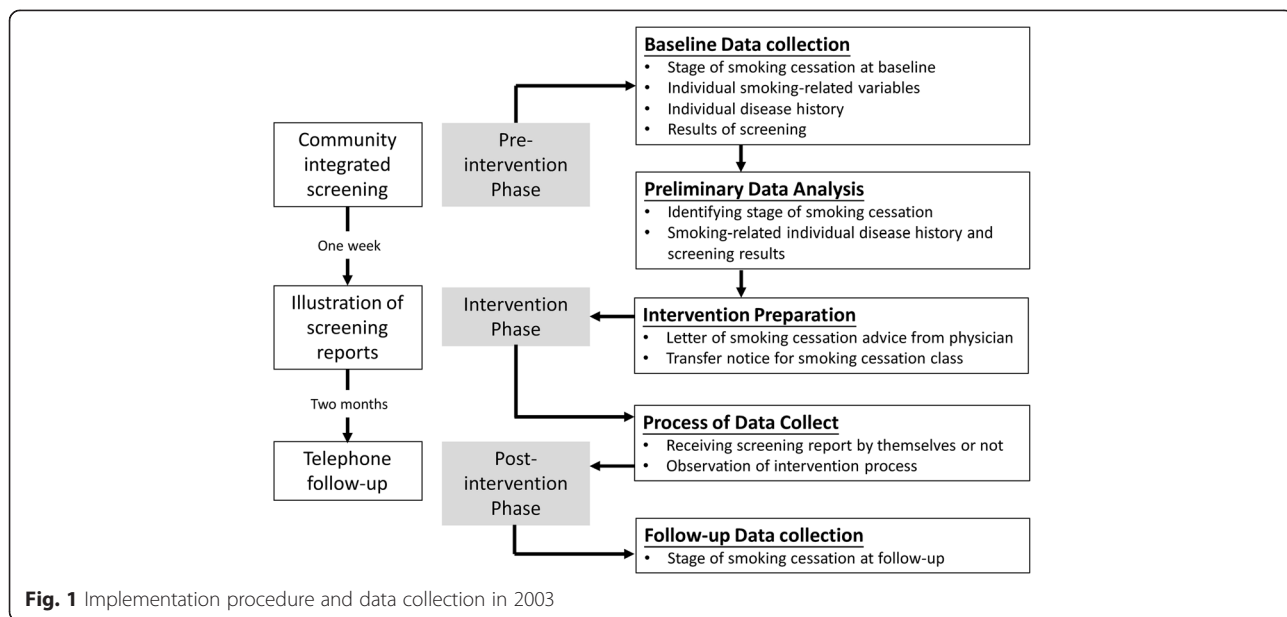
Community integrated screening

One week

Illustration of screening reports

Two months

Telephone follow-up

Pre-intervention Phase

Intervention Phase

Post-intervention Phase

Baseline Data collection
• Stage of smoking cessation at baseline
• Individual smoking-related variables
• Individual disease history
• Results of screening

Preliminary Data Analysis
• Identifying stage of smoking cessation
• Smoking-related individual disease history and screening results

Intervention Preparation
• Letter of smoking cessation advice from physician
• Transfer notice for smoking cessation class

Process of Data Collect
• Receiving screening report by themselves or not
• Observation of intervention process

Follow-up Data collection
• Stage of smoking cessation at follow-up

Fig. 1 Implementation procedure and data collection in 2003